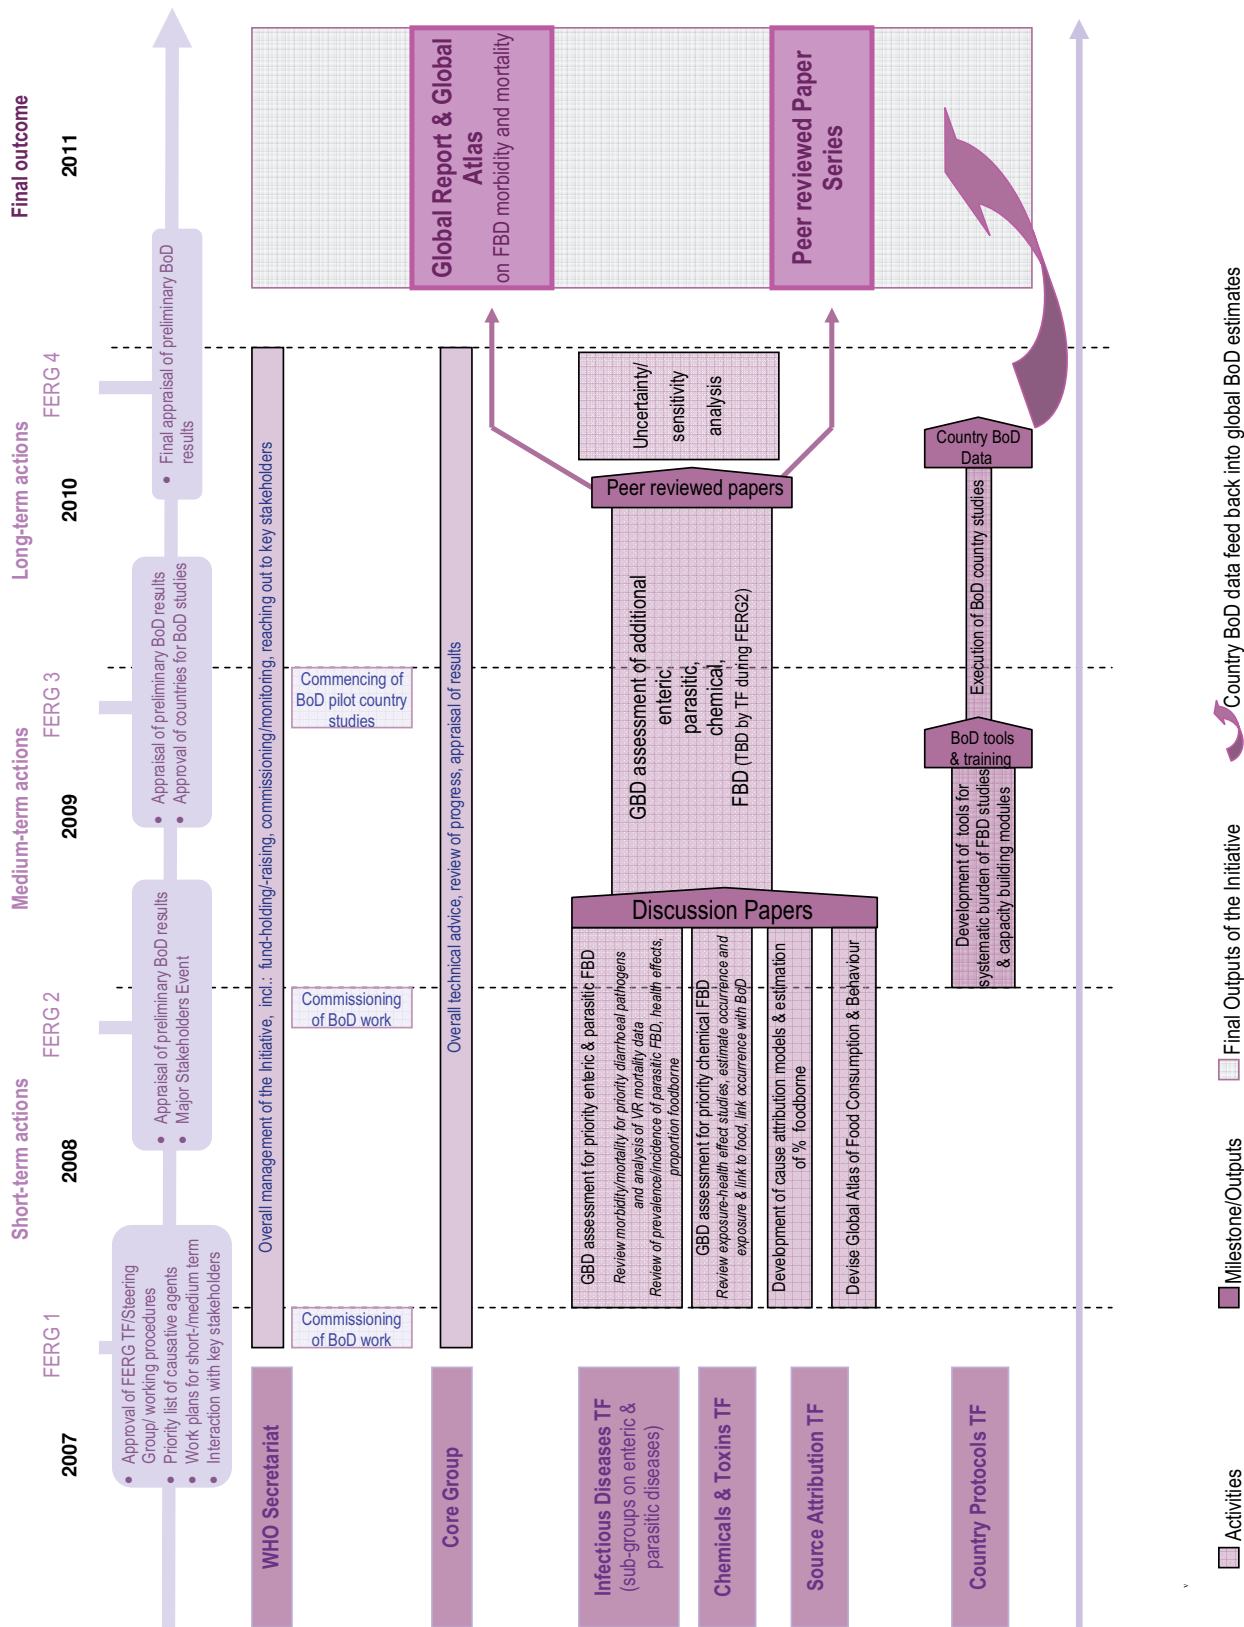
Final outcome
2011
Long-term actions
FERG 4
2010
Final appraisal of preliminary BoD results
Medium-term actions
FERG 3
2009
Appraisal of preliminary BoD results
Approval of countries for BoD studies
Short-term actions
FERG 2
2008
Appraisal of preliminary BoD results
Major Stakeholders Event
FERG 1
2007
Approval of FERG TF/Steering Group/ working procedures
Priority list of causative agents
Work plans for short-/medium term
Interaction with key stakeholders

WHO Secretariat
Overall management of the Initiative, incl.: fund-holding/-raising, commissioning/monitoring, reaching out to key stakeholders
Commissioning of BoD work
Commissioning of BoD work
Commencing of BoD pilot country studies

Core Group
Overall technical advice, review of progress, appraisal of results

Infectious Diseases TF (sub-groups on enteric & parasitic diseases)
GBD assessment for priority enteric & parasitic FBD
Review morbidity/mortality for priority diarrhoeal pathogens and analysis of VR mortality data
Review of prevalence/incidence of parasitic FBD, health effects, proportion foodborne

Chemicals & Toxins TF
GBD assessment for priority chemical FBD
Review exposure-health effect studies, estimate occurrence and exposure & link to food, link occurrence with BoD

Source Attribution TF
Development of cause attribution models & estimation of % foodborne

Devise Global Atlas of Food Consumption & Behaviour

Discussion Papers
GBD assessment of additional enteric, parasitic, chemical, FBD (TBD by TF during FERG2)
Peer reviewed papers
Uncertainty/ sensitivity analysis

Country Protocols TF
Development of tools for systematic burden of FBD studies & capacity building modules
BoD tools & training
Execution of BoD country studies
Country BoD Data

Global Report & Global Atlas on FBD morbidity and mortality
Peer reviewed Paper Series

Activities
Milestone/Outputs
Final Outputs of the Initiative
Country BoD data feed back into global BoD estimates